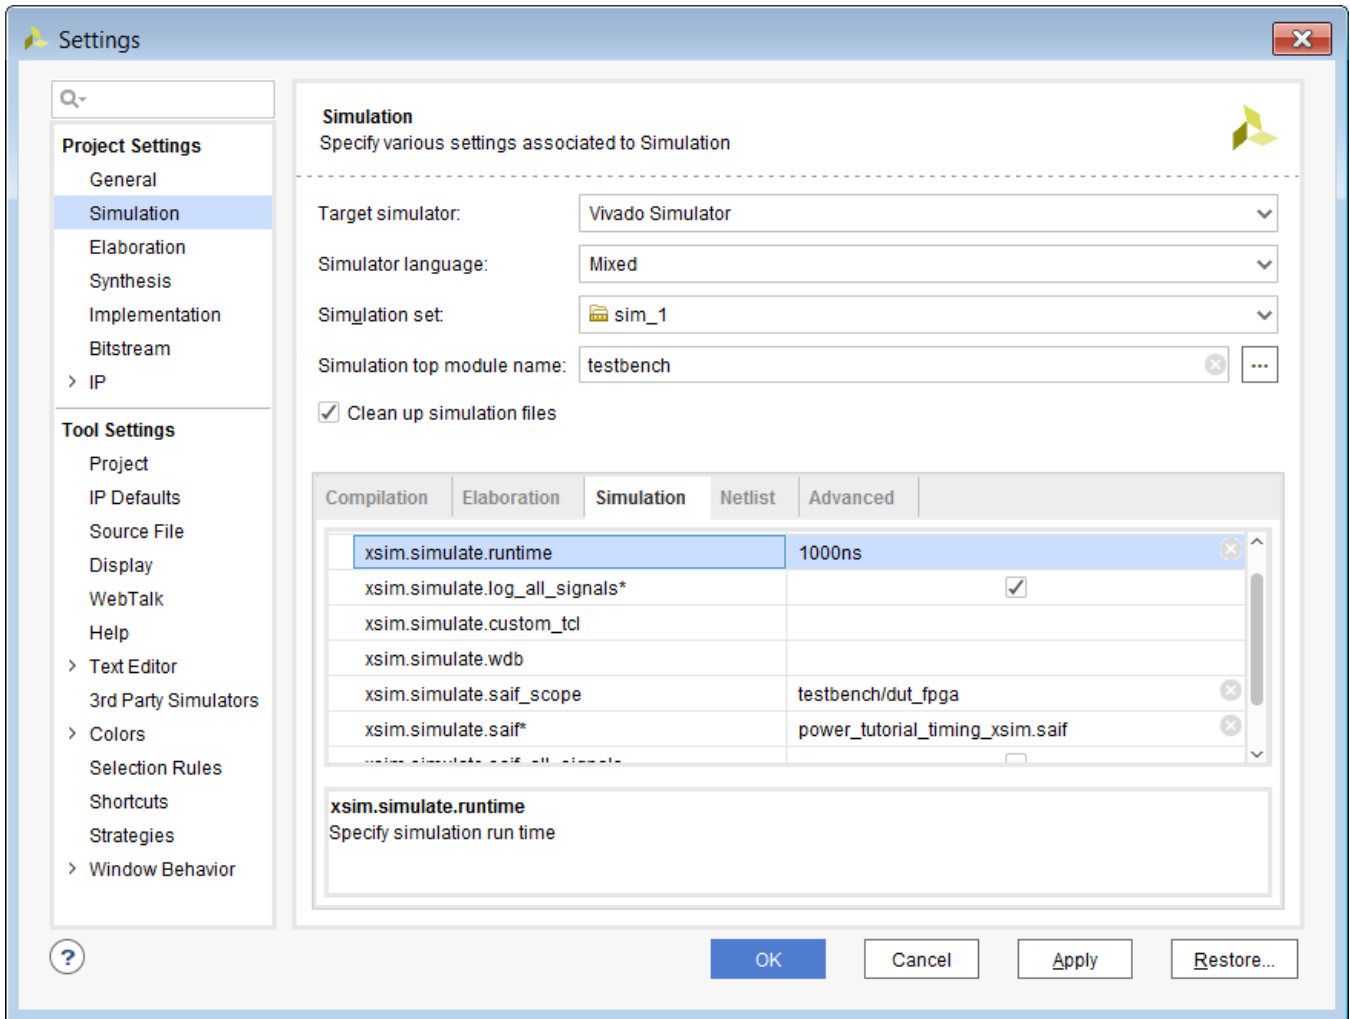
Settings

Project Settings
General
Simulation
Elaboration
Synthesis
Implementation
Bitstream
IP

Tool Settings
Project
IP Defaults
Source File
Display
WebTalk
Help
Text Editor
3rd Party Simulators
Colors
Selection Rules
Shortcuts
Strategies
Window Behavior

Simulation
Specify various settings associated to Simulation

Target simulator: Vivado Simulator
Simulator language: Mixed
Simulation set: sim_1
Simulation top module name: testbench ...
Clean up simulation files

Compilation | Elaboration | Simulation | Netlist | Advanced

| | |
|---|---|
| xsim.simulate.runtime | 1000ns |
| xsim.simulate.log_all_signals* | ✓ |
| xsim.simulate.custom_tcl | |
| xsim.simulate.wdb | |
| xsim.simulate.saif_scope | testbench/dut_fpga |
| xsim.simulate.saif* | power_tutorial_timing_xsim.saif |
| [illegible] | |

xsim.simulate.runtime
Specify simulation run time

?
OK Cancel Apply Restore...